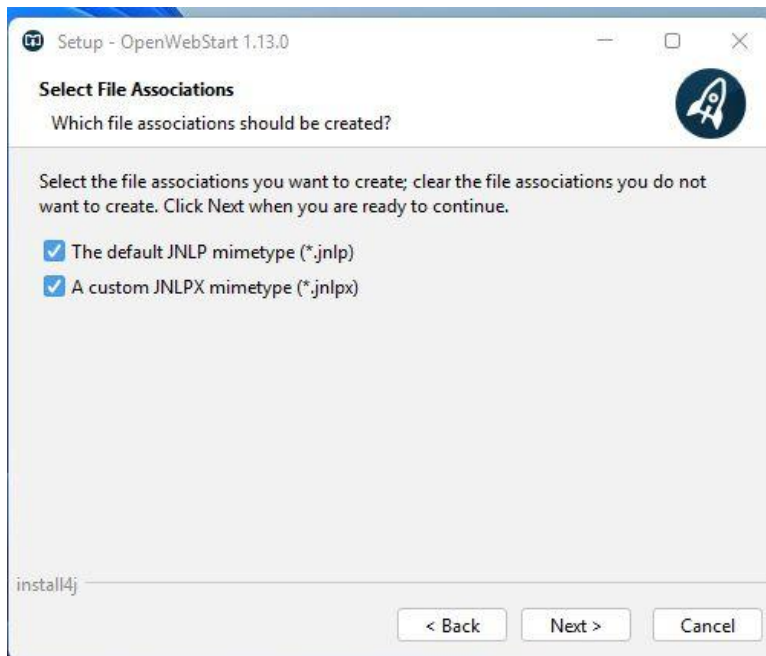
Setup - OpenWebStart 1.13.0

Select File Associations

Which file associations should be created?

Select the file associations you want to create; clear the file associations you do not want to create. Click Next when you are ready to continue.

The default JNLP mimetype (*.jnlp)

A custom JNLPX mimetype (*.jnlpx)

install4j

< Back

Next >

Cancel